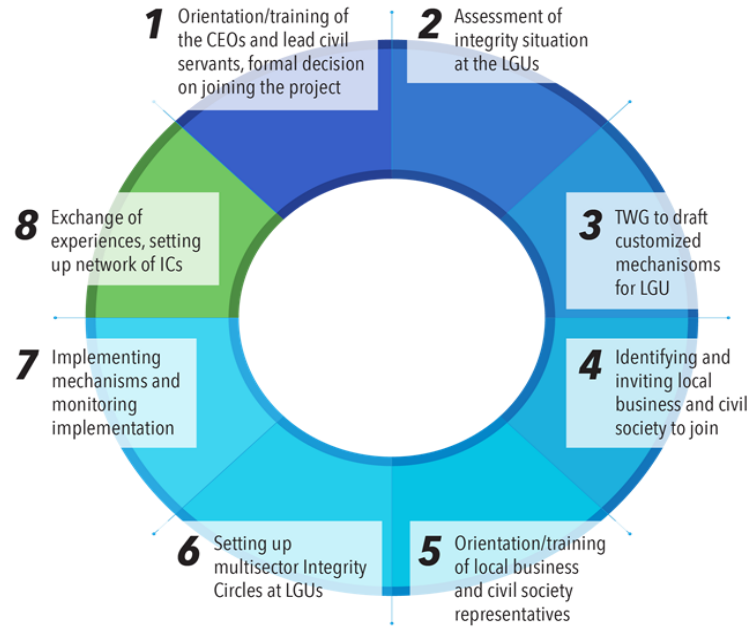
1 Orientation/training of the CEOs and lead civil servants, formal decision on joining the project

2 Assessment of integrity situation at the LGUs

3 TWG to draft customized mechanisoms for LGU

4 Identifying and inviting local business and civil society to join

5 Orientation/training of local business and civil society representatives

6 Setting up multisector Integrity Circles at LGUs

7 Implementing mechanisms and monitoring implementation

8 Exchange of experiences, setting up network of ICs